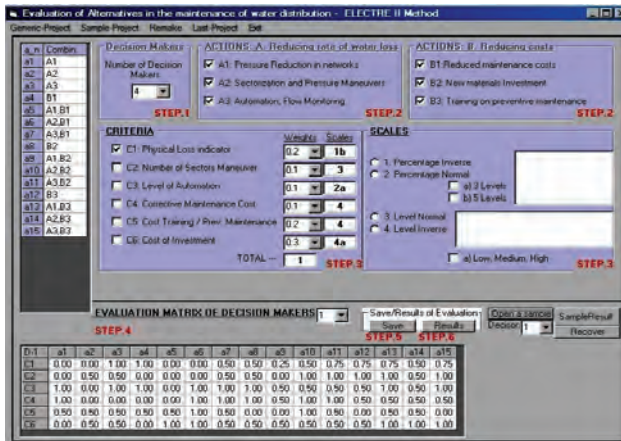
Evaluation of Alternatives in the maintenance of water distribution - ELECTRE II Method

Generic Project Sample Project Remake Last Project Exit

| a_n | Combin |
|---|---|
| a1 | A1 |
| a2 | A2 |
| a3 | A3 |
| a4 | B1 |
| a5 | A1,B1 |
| a6 | A2,B1 |
| a7 | A3,B1 |
| a8 | B2 |
| a9 | A1,B2 |
| a10 | A2,B2 |
| a11 | A3,B2 |
| a12 | B3 |
| a13 | A1,B3 |
| a14 | A2,B3 |
| a15 | A3,B3 |

Decision Makers
Number of Decision Makers
4
STEP.1

ACTIONS: A. Reducing rate of water loss
A1: Pressure Reduction in networks
A2: Sectorization and Pressure Maneuvers
A3: Automation, Flow Monitoring
STEP.2

ACTIONS: B. Reducing costs
B1 Reduced maintenance costs
B2 New materials Investment
B3: Training on preventive maintenance
STEP.2

CRITERIA
Weights Scales
C1: Physical Loss indicator 0.2 1b
C2: Number of Sectors Maneuver 0.1 3
C3: Level of Automation 0.1 2a
C4: Corrective Maintenance Cost 0.1 4
C5: Cost Training / Prev. Maintenance 0.2 4
C6: Cost of Investment 0.3 4a
TOTAL — 1
STEP.3

SCALES
1. Percentage Inverse
2. Percentage Normal
a) 3 Levels
b) 5 Levels
3. Level Normal
4. Level Inverse
a) Low, Medium, High
STEP.3

EVALUATION MATRIX OF DECISION MAKERS 1
STEP.4

Save/Results of Evaluation
Save Results
STEP.5 STEP.6
Open a sample Decisor 1
SampleResult
Recover

| D-1 | a1 | a2 | a3 | a4 | a5 | a6 | a7 | a8 | a9 | a10 | a11 | a12 | a13 | a14 | a15 |
|---|---|---|---|---|---|---|---|---|---|---|---|---|---|---|---|
| C1 | 0.00 | 0.00 | 1.00 | 1.00 | 0.00 | 0.00 | 0.50 | 0.50 | 0.25 | 0.50 | 0.75 | 0.75 | 0.75 | 0.50 | 0.75 |
| C2 | 0.00 | 0.50 | 0.50 | 0.00 | 0.00 | 0.00 | 0.50 | 1.00 | 1.00 | 1.00 | 1.00 | 1.00 | 1.00 | 0.50 | 1.00 |
| C3 | 1.00 | 0.00 | 1.00 | 0.00 | 1.00 | 1.00 | 1.00 | 0.50 | 0.50 | 0.50 | 0.50 | 0.50 | 0.50 | 0.50 | 1.00 |
| C4 | 1.00 | 1.00 | 0.00 | 1.00 | 1.00 | 1.00 | 1.00 | 0.50 | 0.50 | 0.50 | 0.50 | 0.50 | 0.50 | 0.50 | 0.50 |
| C5 | 0.50 | 0.50 | 0.50 | 0.50 | 0.50 | 1.00 | 0.50 | 1.00 | 0.50 | 0.00 | 0.50 | 0.50 | 0.50 | 0.50 | 0.50 |
| C6 | 0.00 | 0.50 | 0.50 | 0.00 | 0.50 | 0.50 | 0.50 | 0.50 | 0.50 | 0.50 | 0.50 | 1.00 | 1.00 | 1.00 | 1.00 |